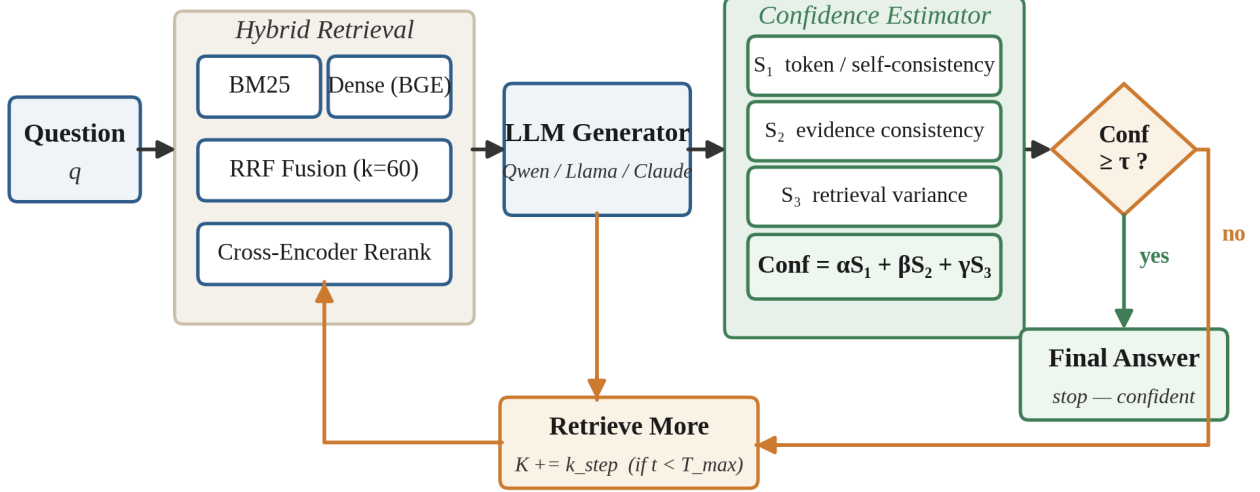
Question
$q$

Hybrid Retrieval

BM25

Dense (BGE)

RRF Fusion (k=60)

Cross-Encoder Rerank

LLM Generator
Qwen / Llama / Claude

Confidence Estimator

$S_1$ token / self-consistency

$S_2$ evidence consistency

$S_3$ retrieval variance

Conf = $\alpha S_1 + \beta S_2 + \gamma S_3$

Conf
$\geq \tau$ ?

yes

no

Final Answer
stop — confident

Retrieve More
K += k_step (if t < T_max)